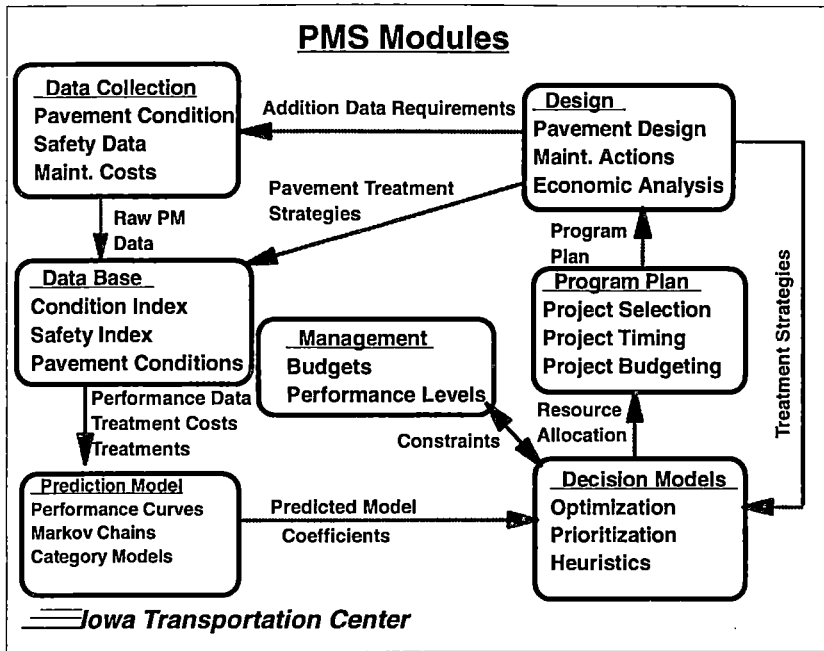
PMS Modules

Data Collection
Pavement Condition
Safety Data
Maint. Costs

Addition Data Requirements

Design
Pavement Design
Maint. Actions
Economic Analysis

Pavement Treatment Strategies

Raw PM Data

Program Plan

Data Base
Condition Index
Safety Index
Pavement Conditions

Program Plan
Project Selection
Project Timing
Project Budgeting

Treatment Strategies

Management
Budgets
Performance Levels

Performance Data
Treatment Costs
Treatments

Resource Allocation

Constraints

Prediction Model
Performance Curves
Markov Chains
Category Models

Predicted Model Coefficients

Decision Models
Optimization
Prioritization
Heuristics

Iowa Transportation Center